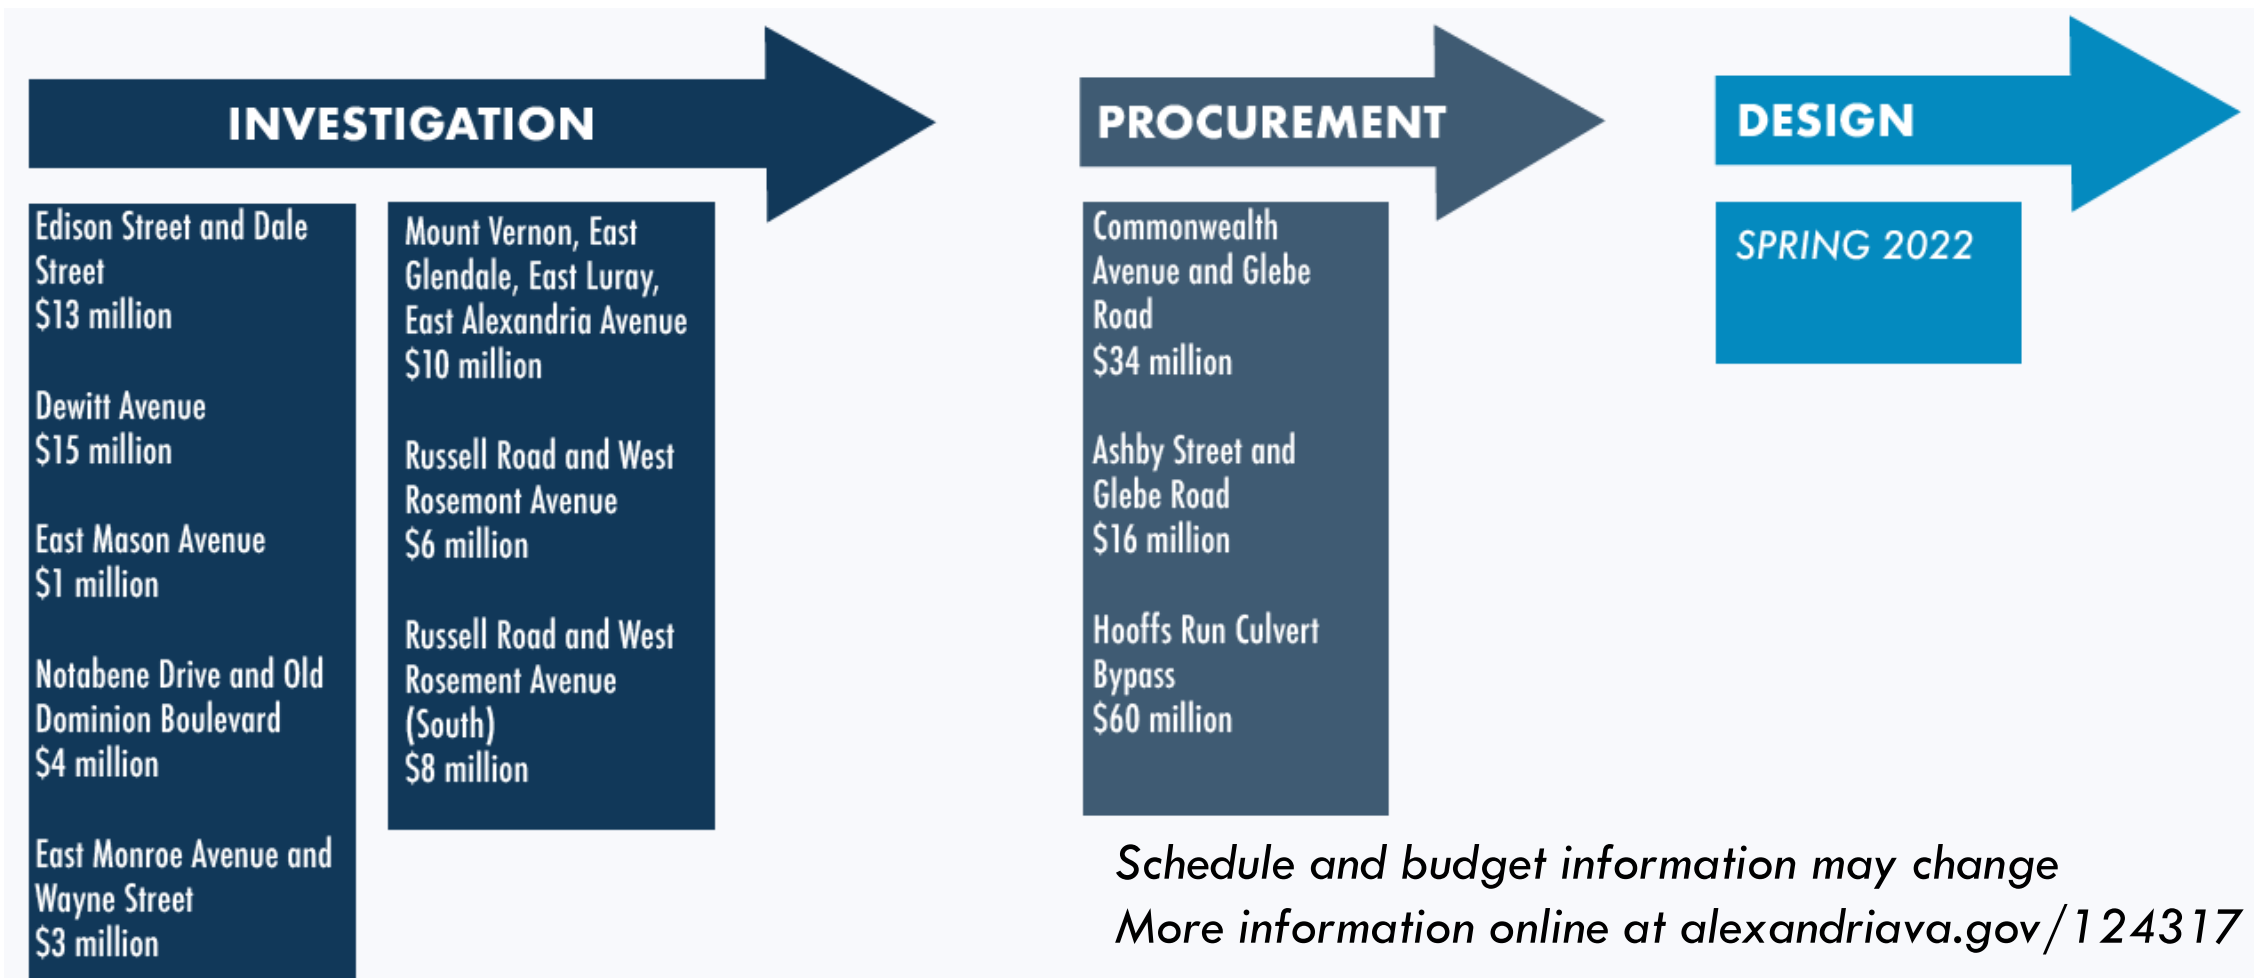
INVESTIGATION

Edison Street and Dale Street
$13 million

Dewitt Avenue
$15 million

East Mason Avenue
$1 million

Notabene Drive and Old Dominion Boulevard
$4 million

East Monroe Avenue and Wayne Street
$3 million

Mount Vernon, East Glendale, East Luray, East Alexandria Avenue
$10 million

Russell Road and West Rosemont Avenue
$6 million

Russell Road and West Rosement Avenue (South)
$8 million

PROCUREMENT

Commonwealth Avenue and Glebe Road
$34 million

Ashby Street and Glebe Road
$16 million

Hooffs Run Culvert Bypass
$60 million

DESIGN

SPRING 2022

Schedule and budget information may change
More information online at alexandriava.gov/124317